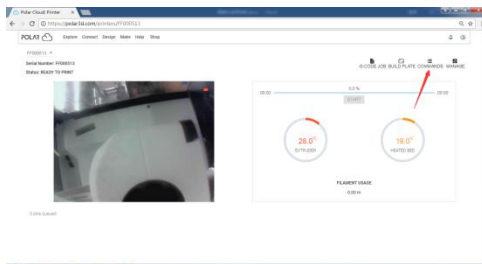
Polar Cloud Printer

https://polar3d.com/printers/FF000513

POLAR

Explore Connect Design Make Help Shop

FF000513

Serial Number: FF000513

Status: READY TO PRINT

G-CODE JOB BUILD PLATE COMMANDS MANAGE

00:00 0.0 % 00:00

START

28.0°C EXTRUDER

19.0°C HEATED BED

FILAMENT USAGE

0.00 m

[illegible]